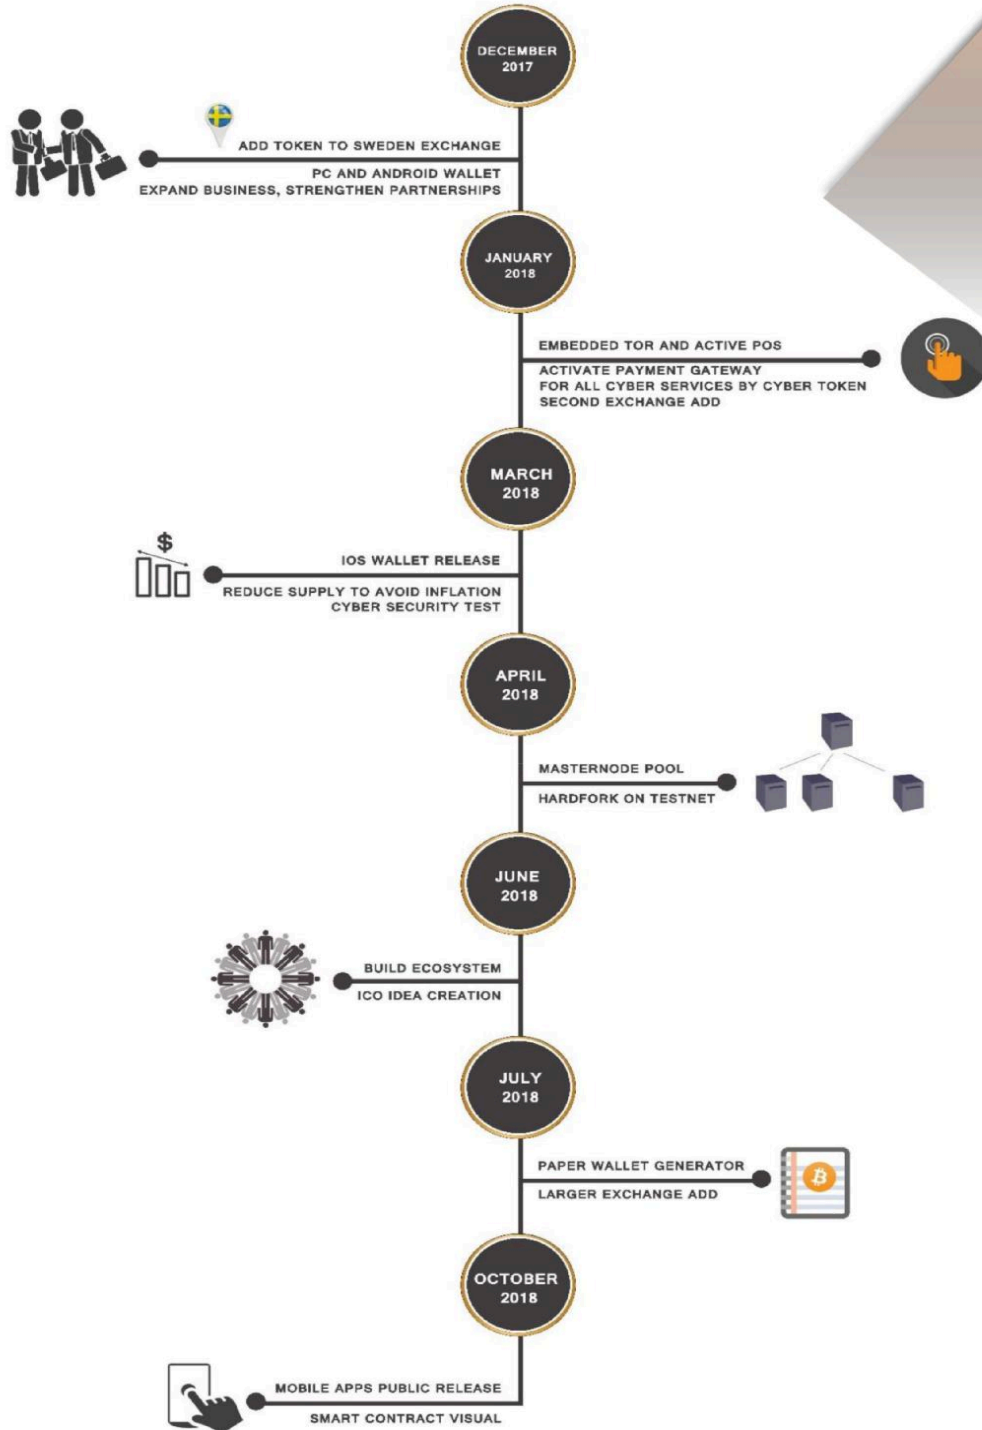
DECEMBER 2017

ADD TOKEN TO SWEDEN EXCHANGE
PC AND ANDROID WALLET
EXPAND BUSINESS, STRENGTHEN PARTNERSHIPS

JANUARY 2018

EMBEDDED TOR AND ACTIVE POS
ACTIVATE PAYMENT GATEWAY
FOR ALL CYBER SERVICES BY CYBER TOKEN
SECOND EXCHANGE ADD

MARCH 2018

$

IOS WALLET RELEASE
REDUCE SUPPLY TO AVOID INFLATION
CYBER SECURITY TEST

APRIL 2018

MASTERNODE POOL
HARDFORK ON TESTNET

JUNE 2018

BUILD ECOSYSTEM
ICO IDEA CREATION

JULY 2018

PAPER WALLET GENERATOR
LARGER EXCHANGE ADD

OCTOBER 2018

MOBILE APPS PUBLIC RELEASE
SMART CONTRACT VISUAL